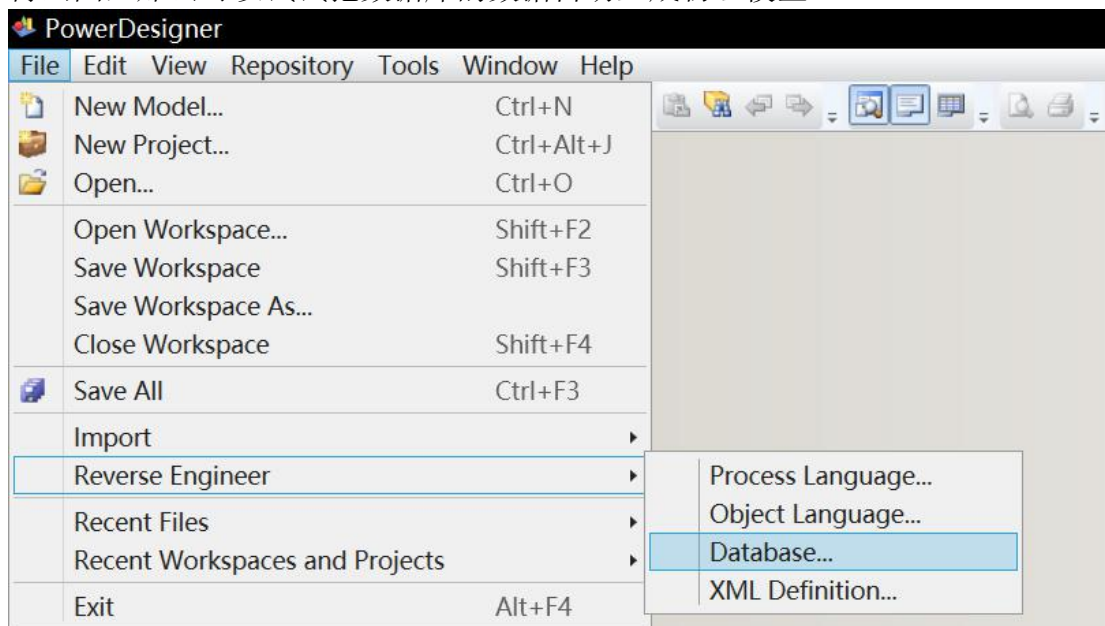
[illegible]

PowerDesigner

File Edit View Repository Tools Window Help

New Model... Ctrl+N
New Project... Ctrl+Alt+J
Open... Ctrl+O
Open Workspace... Shift+F2
Save Workspace Shift+F3
Save Workspace As...
Close Workspace Shift+F4
Save All Ctrl+F3
Import
Reverse Engineer
Recent Files
Recent Workspaces and Projects
Exit Alt+F4

Process Language...
Object Language...
Database...
XML Definition...